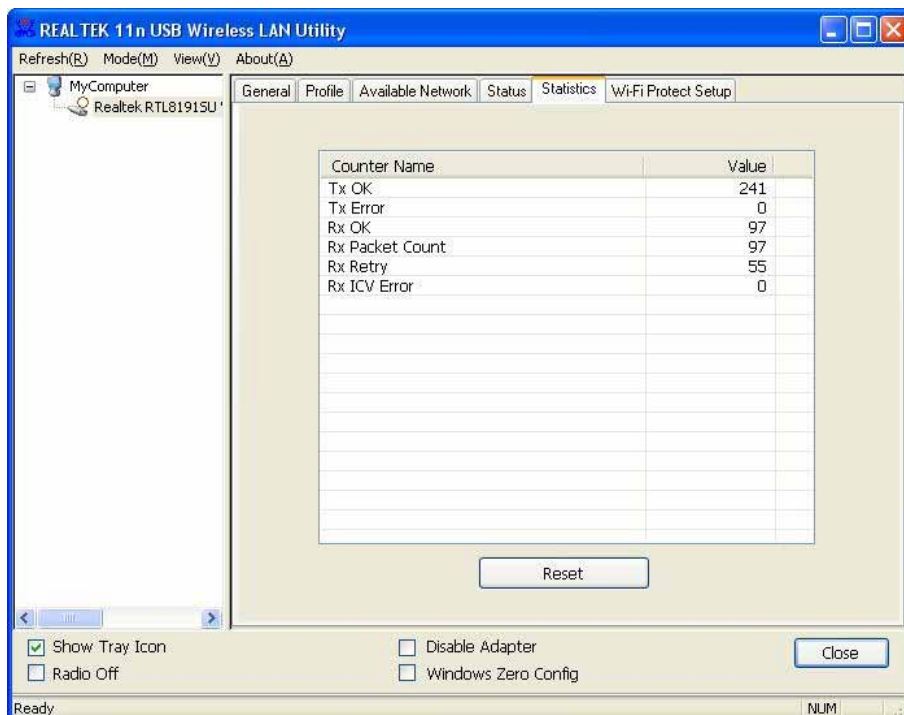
REALTEK 11n USB Wireless LAN Utility

Refresh(R) Mode(M) View(V) About(A)

MyComputer
Realtek RTL8191SU

General | Profile | Available Network | Status | Statistics | Wi-Fi Protect Setup

| Counter Name | Value |
|---|---|
| Tx OK | 241 |
| Tx Error | 0 |
| Rx OK | 97 |
| Rx Packet Count | 97 |
| Rx Retry | 55 |
| Rx ICV Error | 0 |

Reset

Show Tray Icon
Radio Off
Disable Adapter
Windows Zero Config
Close

Ready
NUM